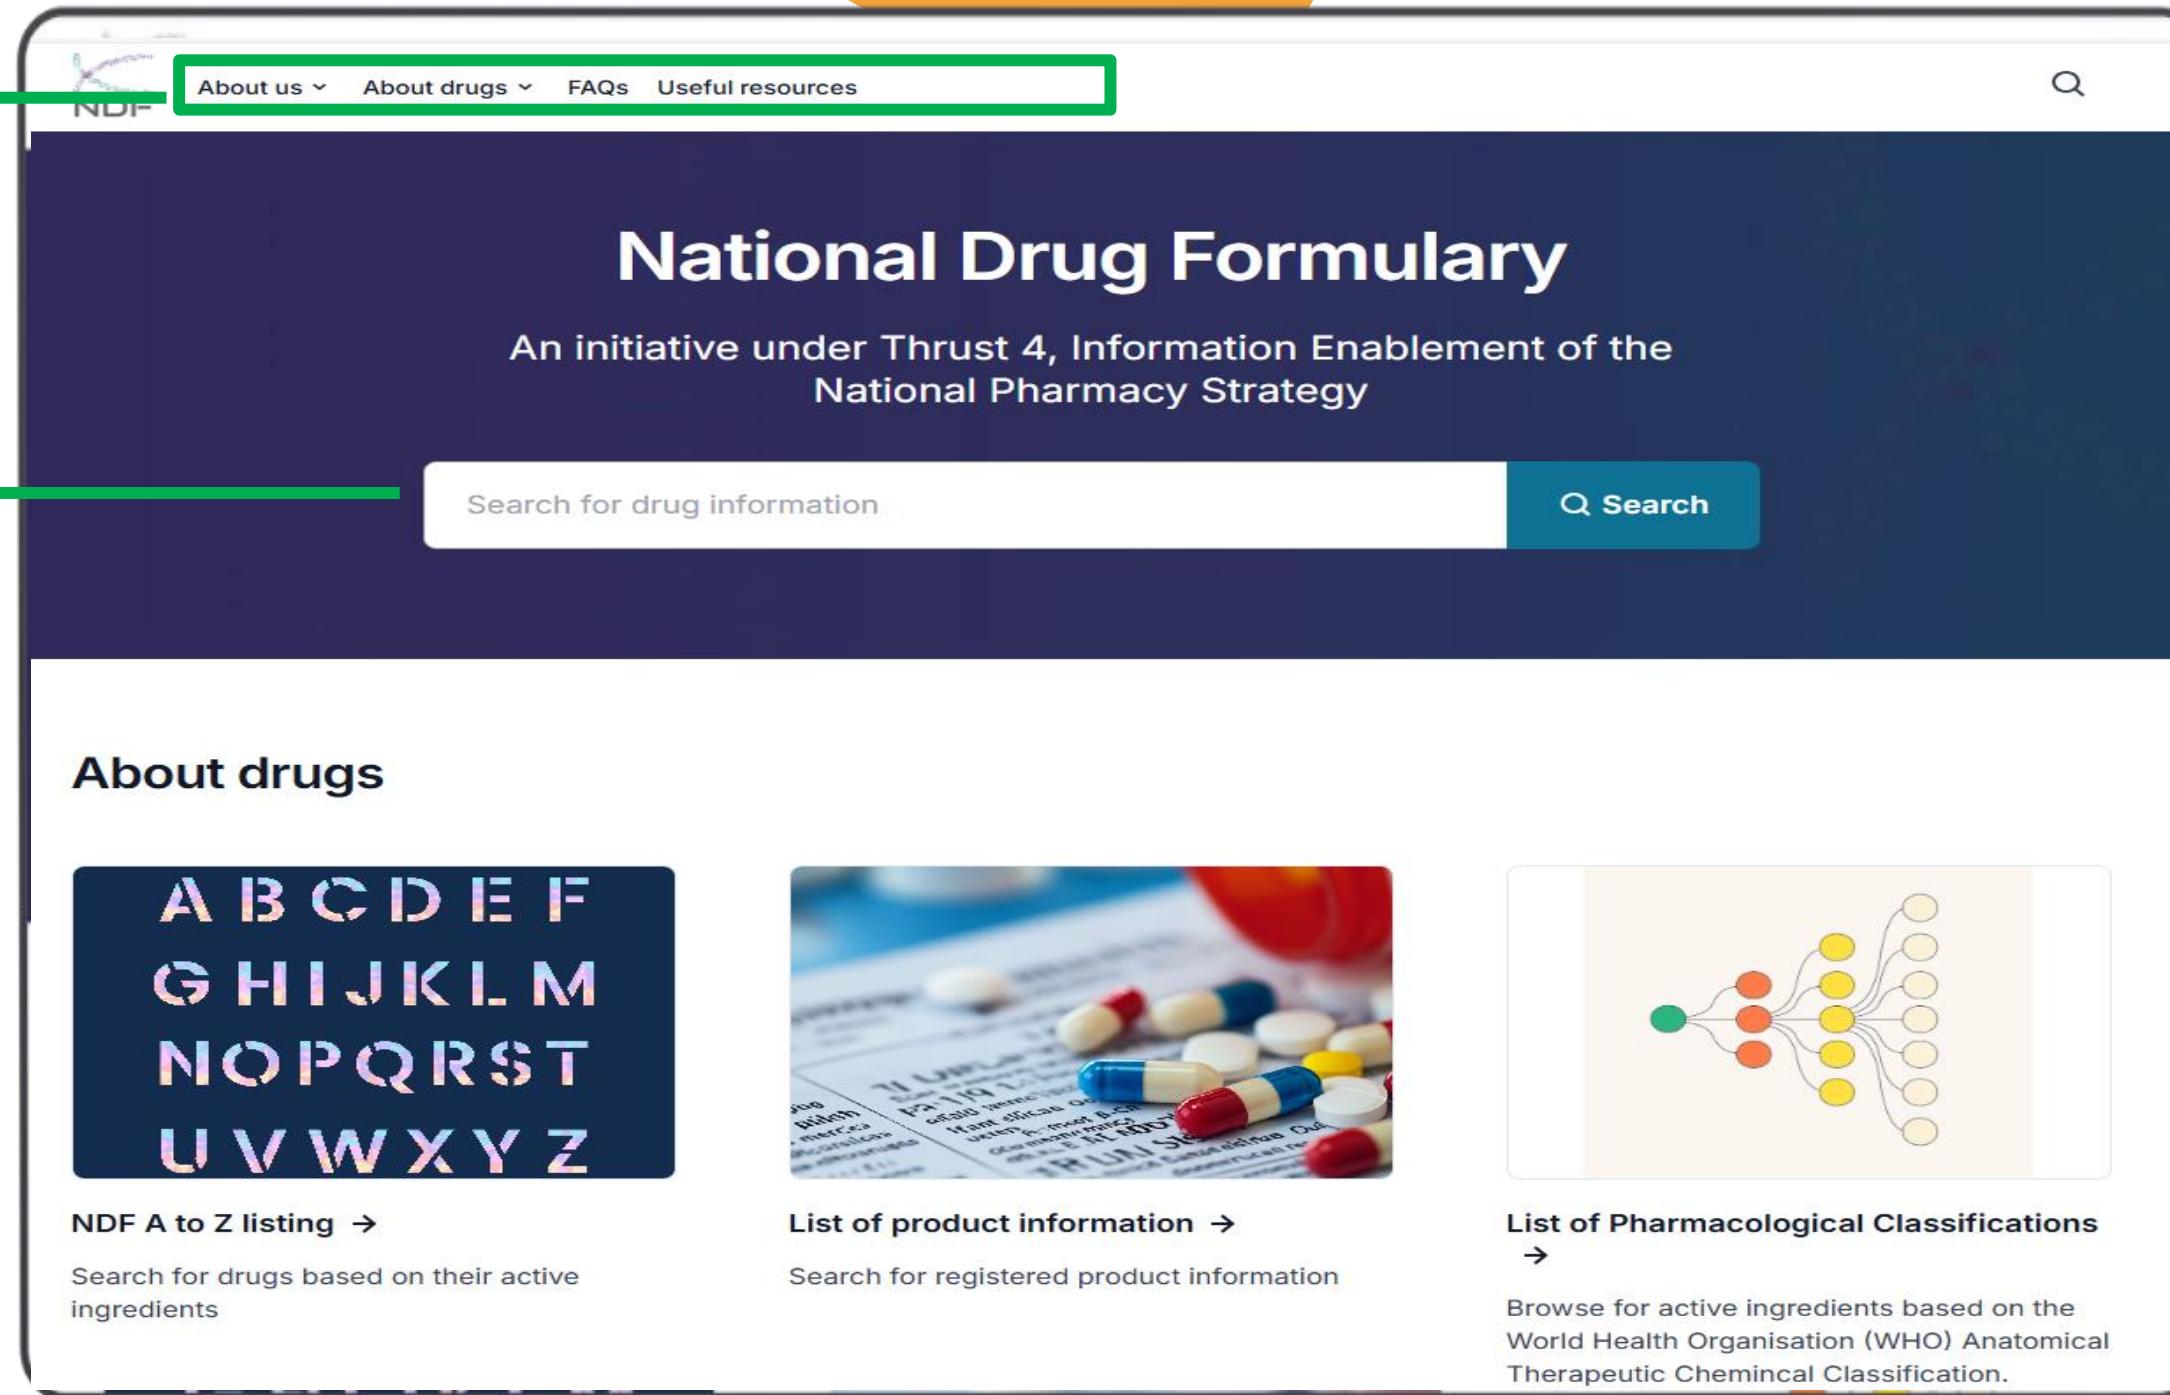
NDF

About us ⌄ About drugs ⌄ FAQs Useful resources

National Drug Formulary

An initiative under Thrust 4, Information Enablement of the National Pharmacy Strategy

Search for drug information

Search

About drugs

A B C D E F
G H I J K L M
N O P Q R S T
U V W X Y Z

NDF A to Z listing →

Search for drugs based on their active ingredients

List of product information →

Search for registered product information

List of Pharmacological Classifications →

Browse for active ingredients based on the World Health Organisation (WHO) Anatomical Therapeutic Chemincal Classification.